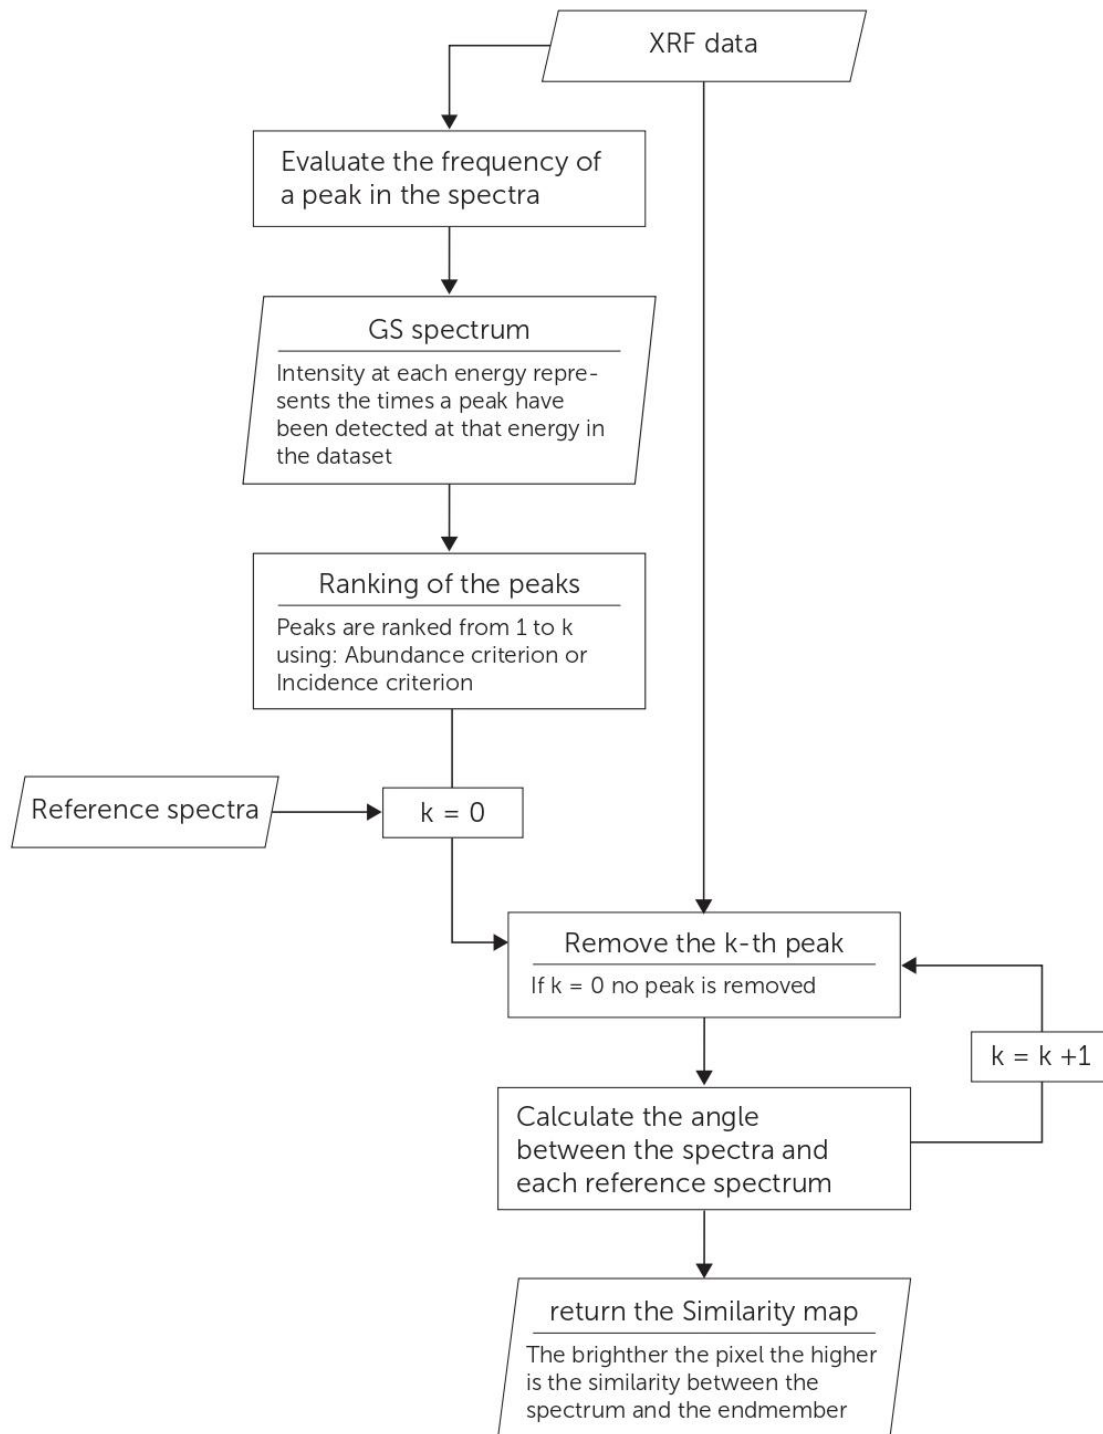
XRF data

Evaluate the frequency of a peak in the spectra

GS spectrum

Intensity at each energy represents the times a peak have been detected at that energy in the dataset

Ranking of the peaks

Peaks are ranked from 1 to k using: Abundance criterion or Incidence criterion

Reference spectra

k = 0

Remove the k-th peak

If k = 0 no peak is removed

k = k +1

Calculate the angle between the spectra and each reference spectrum

return the Similarity map

The brighther the pixel the higher is the similarity between the spectrum and the endmember